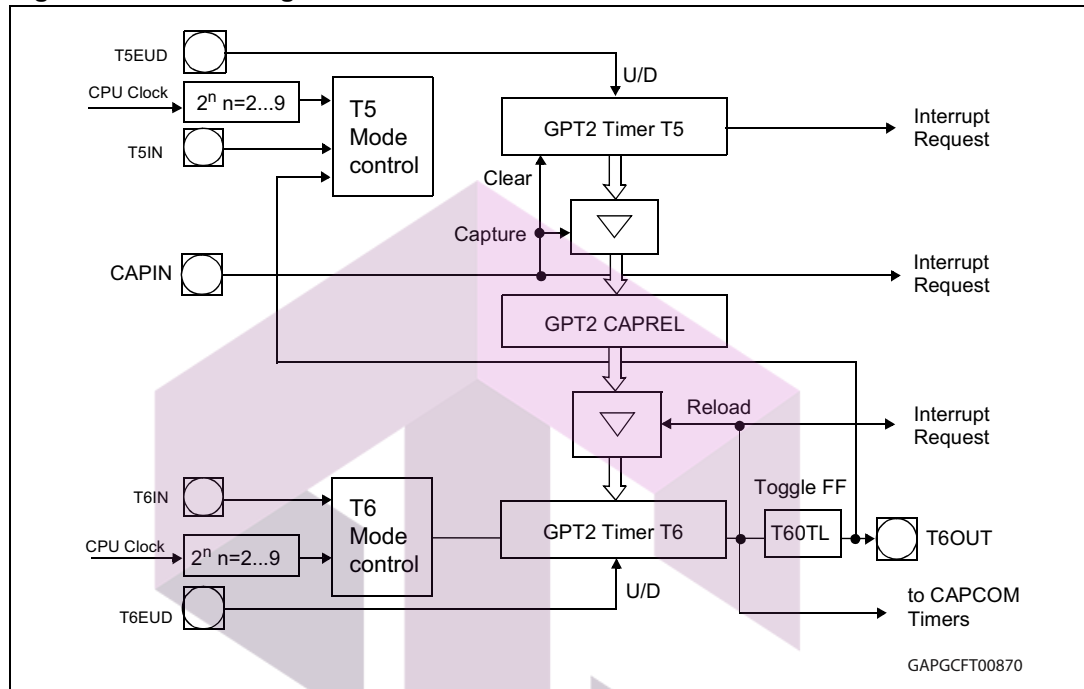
T5EUD

U/D

CPU Clock

$2^n$ n=2...9

T5 Mode control

GPT2 Timer T5

Interrupt Request

T5IN

Clear

Capture

CAPIN

Interrupt Request

GPT2 CAPREL

Reload

Interrupt Request

Toggle FF

T6IN

T6 Mode control

GPT2 Timer T6

T60TL

T6OUT

CPU Clock

$2^n$ n=2...9

U/D

T6EUD

to CAPCOM Timers

GAPGCFT00870